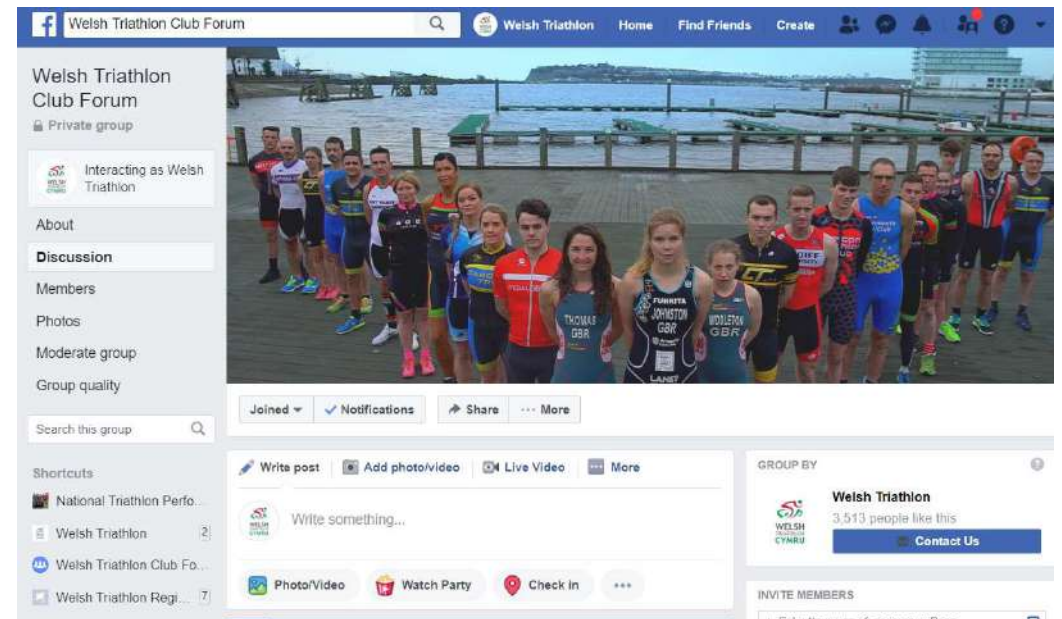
Welsh Triathlon Club Forum

Welsh Triathlon Home Find Friends Create

Welsh Triathlon Club Forum
Private group

Interacting as Welsh Triathlon

About
Discussion
Members
Photos
Moderate group
Group quality

Search this group

Shortcuts
National Triathlon Perfo...
Welsh Triathlon 2
Welsh Triathlon Club Fo...
Welsh Triathlon Regi... 7

THOMAS GBR
JOHNSTON GBR
MIDDLETON GBR

Joined ▾ ✓ Notifications Share ··· More

Write post Add photo/video Live Video More

Write something...

Photo/Video Watch Party Check in ···

GROUP BY

Welsh Triathlon
3,513 people like this
Contact Us

INVITE MEMBERS